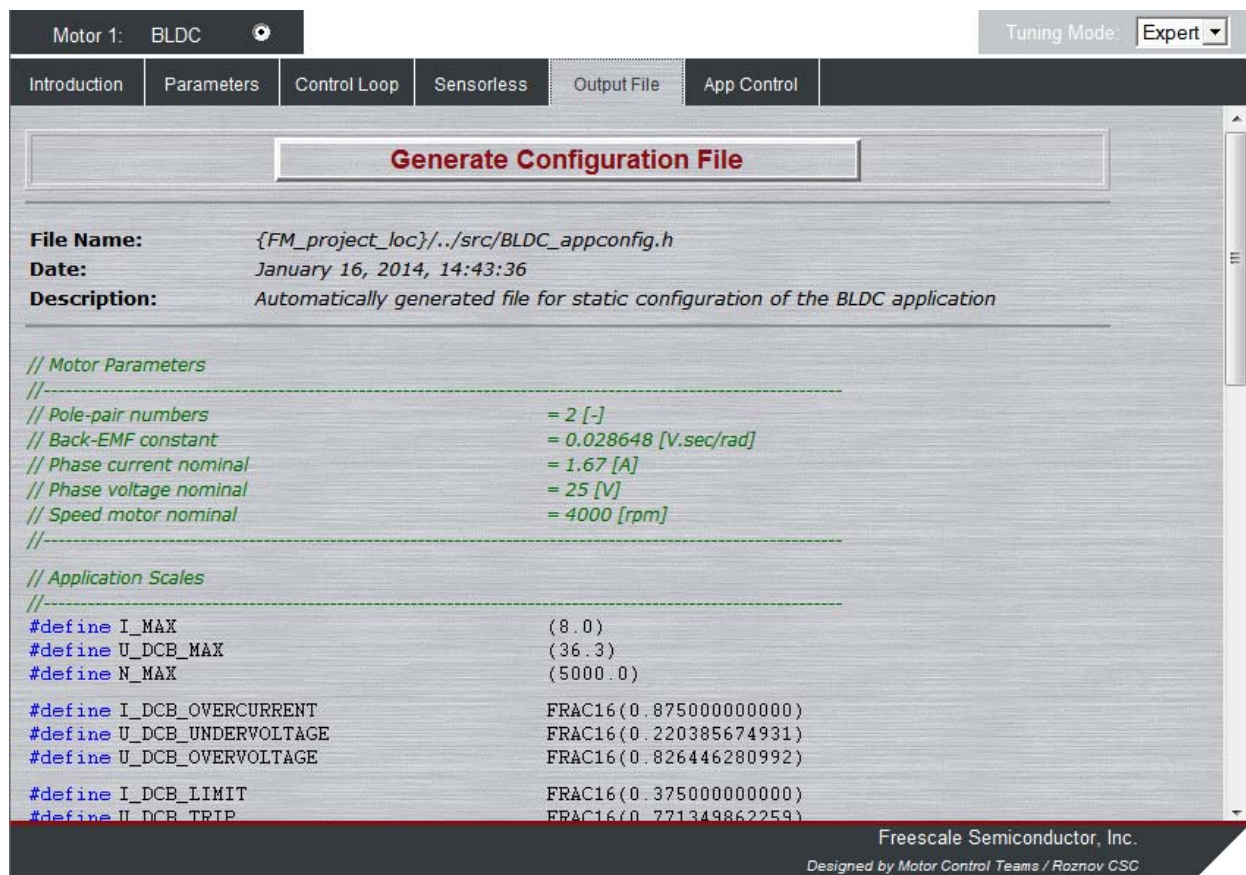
Motor 1: BLDC

Tuning Mode: Expert

Introduction | Parameters | Control Loop | Sensorless | Output File | App Control

Generate Configuration File

**File Name:** {FM_project_loc}/../src/BLDC_appconfig.h
**Date:** January 16, 2014, 14:43:36
**Description:** Automatically generated file for static configuration of the BLDC application

// Motor Parameters
//----------------------------------------------------------------------
// Pole-pair numbers = 2 [-]
// Back-EMF constant = 0.028648 [V.sec/rad]
// Phase current nominal = 1.67 [A]
// Phase voltage nominal = 25 [V]
// Speed motor nominal = 4000 [rpm]
//----------------------------------------------------------------------

// Application Scales
//----------------------------------------------------------------------
#define I_MAX (8.0)
#define U_DCB_MAX (36.3)
#define N_MAX (5000.0)

#define I_DCB_OVERCURRENT FRAC16(0.875000000000)
#define U_DCB_UNDERVOLTAGE FRAC16(0.220385674931)
#define U_DCB_OVERVOLTAGE FRAC16(0.826446280992)

#define I_DCB_LIMIT FRAC16(0.375000000000)
#define U_DCB_TRIP FRAC16(0.771349862259)

Freescale Semiconductor, Inc.
Designed by Motor Control Teams / Roznov CSC